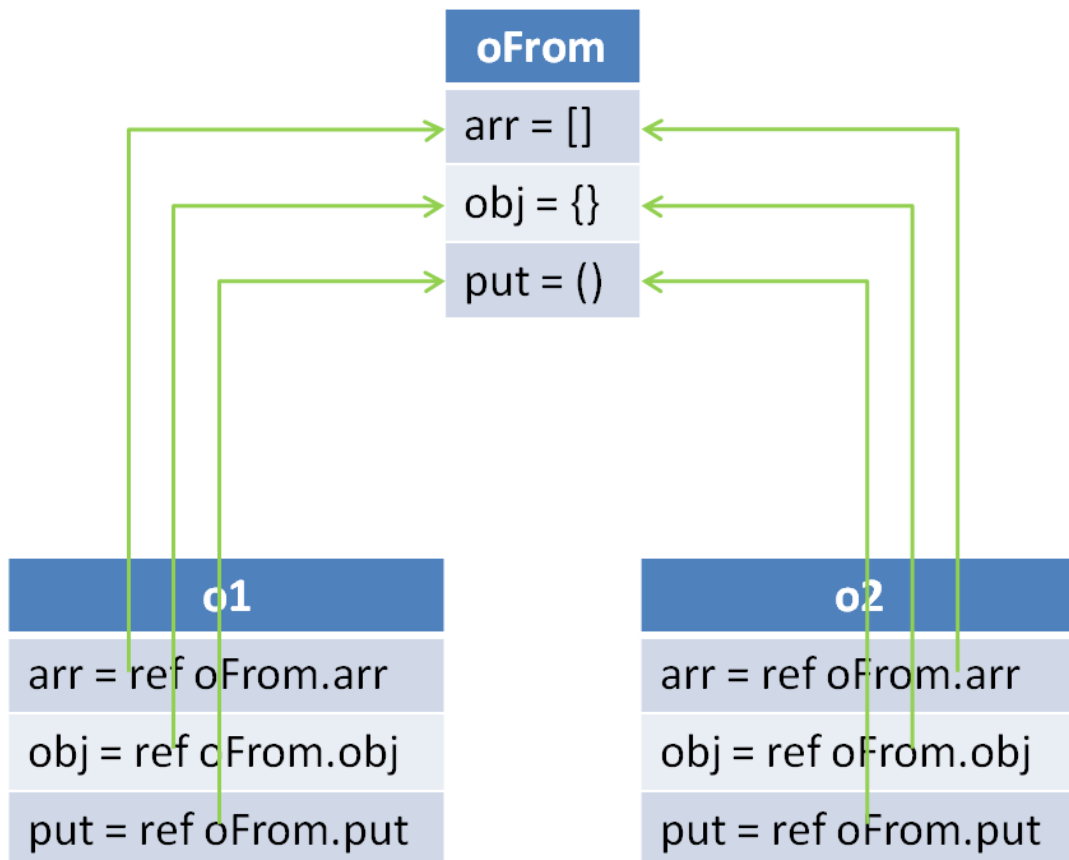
| oFrom |
|---|
| arr = [] |
| obj = {} |
| put = () |

| o1 |
|---|
| arr = ref oFrom.arr |
| obj = ref oFrom.obj |
| put = ref oFrom.put |

| o2 |
|---|
| arr = ref oFrom.arr |
| obj = ref oFrom.obj |
| put = ref oFrom.put |